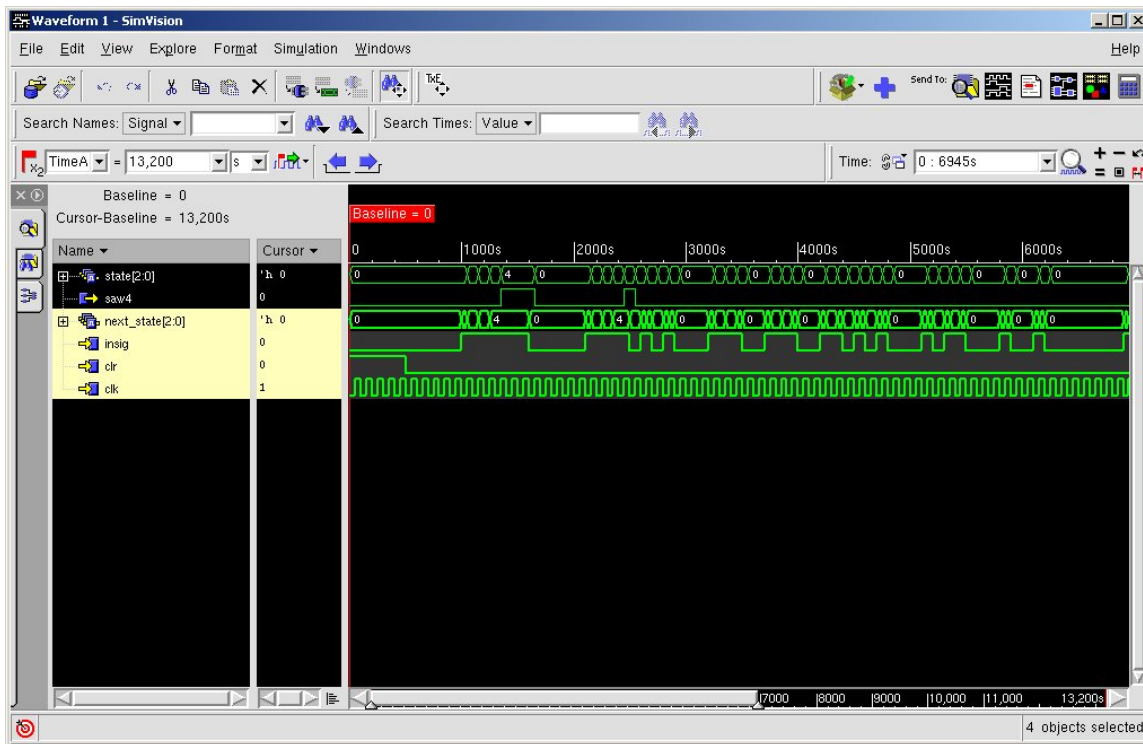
Waveform 1 - SimVision

File Edit View Explore Format Simulation Windows Help

Send To:

Search Names: Signal ▾ Search Times: Value ▾

TimeA ▾ = 13,200 s

Time: 0 : 6945s

Baseline = 0
Cursor-Baseline = 13,200s

Baseline = 0

| Name ▾ | Cursor ▾ |
|---|---|
| state[2:0] | 'h 0 |
| saw4 | 0 |
| next_state[2:0] | 'h 0 |
| insig | 0 |
| clr | 0 |
| clk | 1 |

0 1000s 2000s 3000s 4000s 5000s 6000s

0 4 0 0 0 0 0 0 0

0 4 0 4 0 0 0 0 0 0 0

7000 8000 9000 10,000 11,000 13,200s

4 objects selected